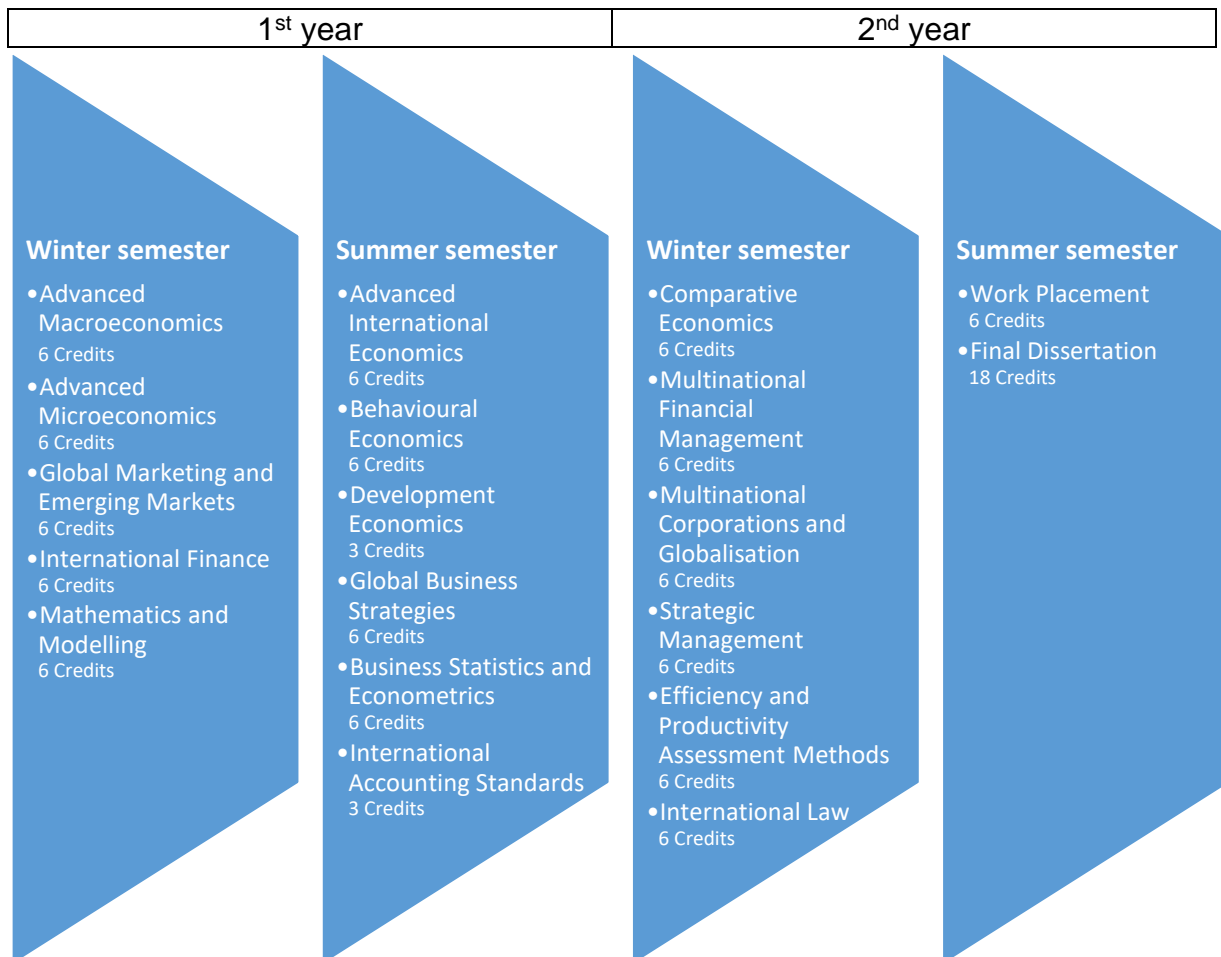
| 1$^{st}$ year | 2$^{nd}$ year |
|---|---|

Winter semester

•Advanced Macroeconomics
6 Credits
•Advanced Microeconomics
6 Credits
•Global Marketing and Emerging Markets
6 Credits
•International Finance
6 Credits
•Mathematics and Modelling
6 Credits

Summer semester

•Advanced International Economics
6 Credits
•Behavioural Economics
6 Credits
•Development Economics
3 Credits
•Global Business Strategies
6 Credits
•Business Statistics and Econometrics
6 Credits
•International Accounting Standards
3 Credits

Winter semester

•Comparative Economics
6 Credits
•Multinational Financial Management
6 Credits
•Multinational Corporations and Globalisation
6 Credits
•Strategic Management
6 Credits
•Efficiency and Productivity Assessment Methods
6 Credits
•International Law
6 Credits

Summer semester

•Work Placement
6 Credits
•Final Dissertation
18 Credits